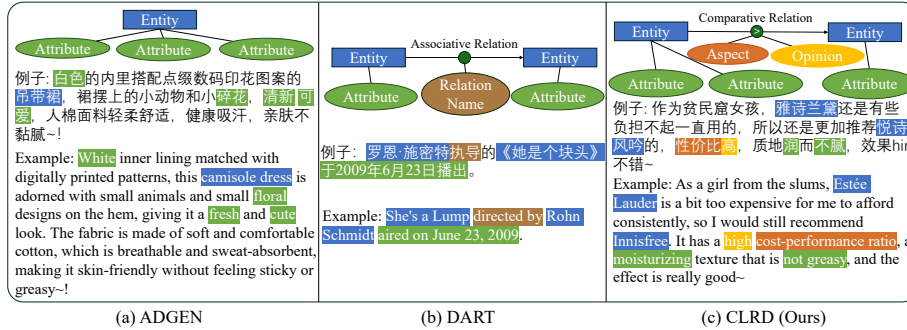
Entity

Attribute Attribute Attribute

例子: 白色的内里搭配点缀数码印花图案的吊带裙，裙摆上的小动物和小碎花，清新可爱，人棉面料轻柔舒适，健康吸汗，亲肤不黏腻~!

Example: White inner lining matched with digitally printed patterns, this camisole dress is adorned with small animals and small floral designs on the hem, giving it a fresh and cute look. The fabric is made of soft and comfortable cotton, which is breathable and sweat-absorbent, making it skin-friendly without feeling sticky or greasy~!

(a) ADGEN

Associative Relation

Entity Entity

Attribute Relation Name Attribute

例子：罗恩·施密特执导的《她是个块头》于2009年6月23日播出。

Example: She's a Lump directed by Rohn Schmidt aired on June 23, 2009.

(b) DART

Comparative Relation

Entity > Entity

Aspect Opinion

Attribute Attribute Attribute

例子: 作为贫民窟女孩，雅诗兰黛还是有些负担不起一直用的，所以还是更加推荐悦诗风吟的，性价比高，质地润而不腻，效果hi不错~

Example: As a girl from the slums, Estée Lauder is a bit too expensive for me to afford consistently, so I would still recommend Innisfree. It has a high cost-performance ratio, a moisturizing texture that is not greasy, and the effect is really good~

(c) CLRD (Ours)